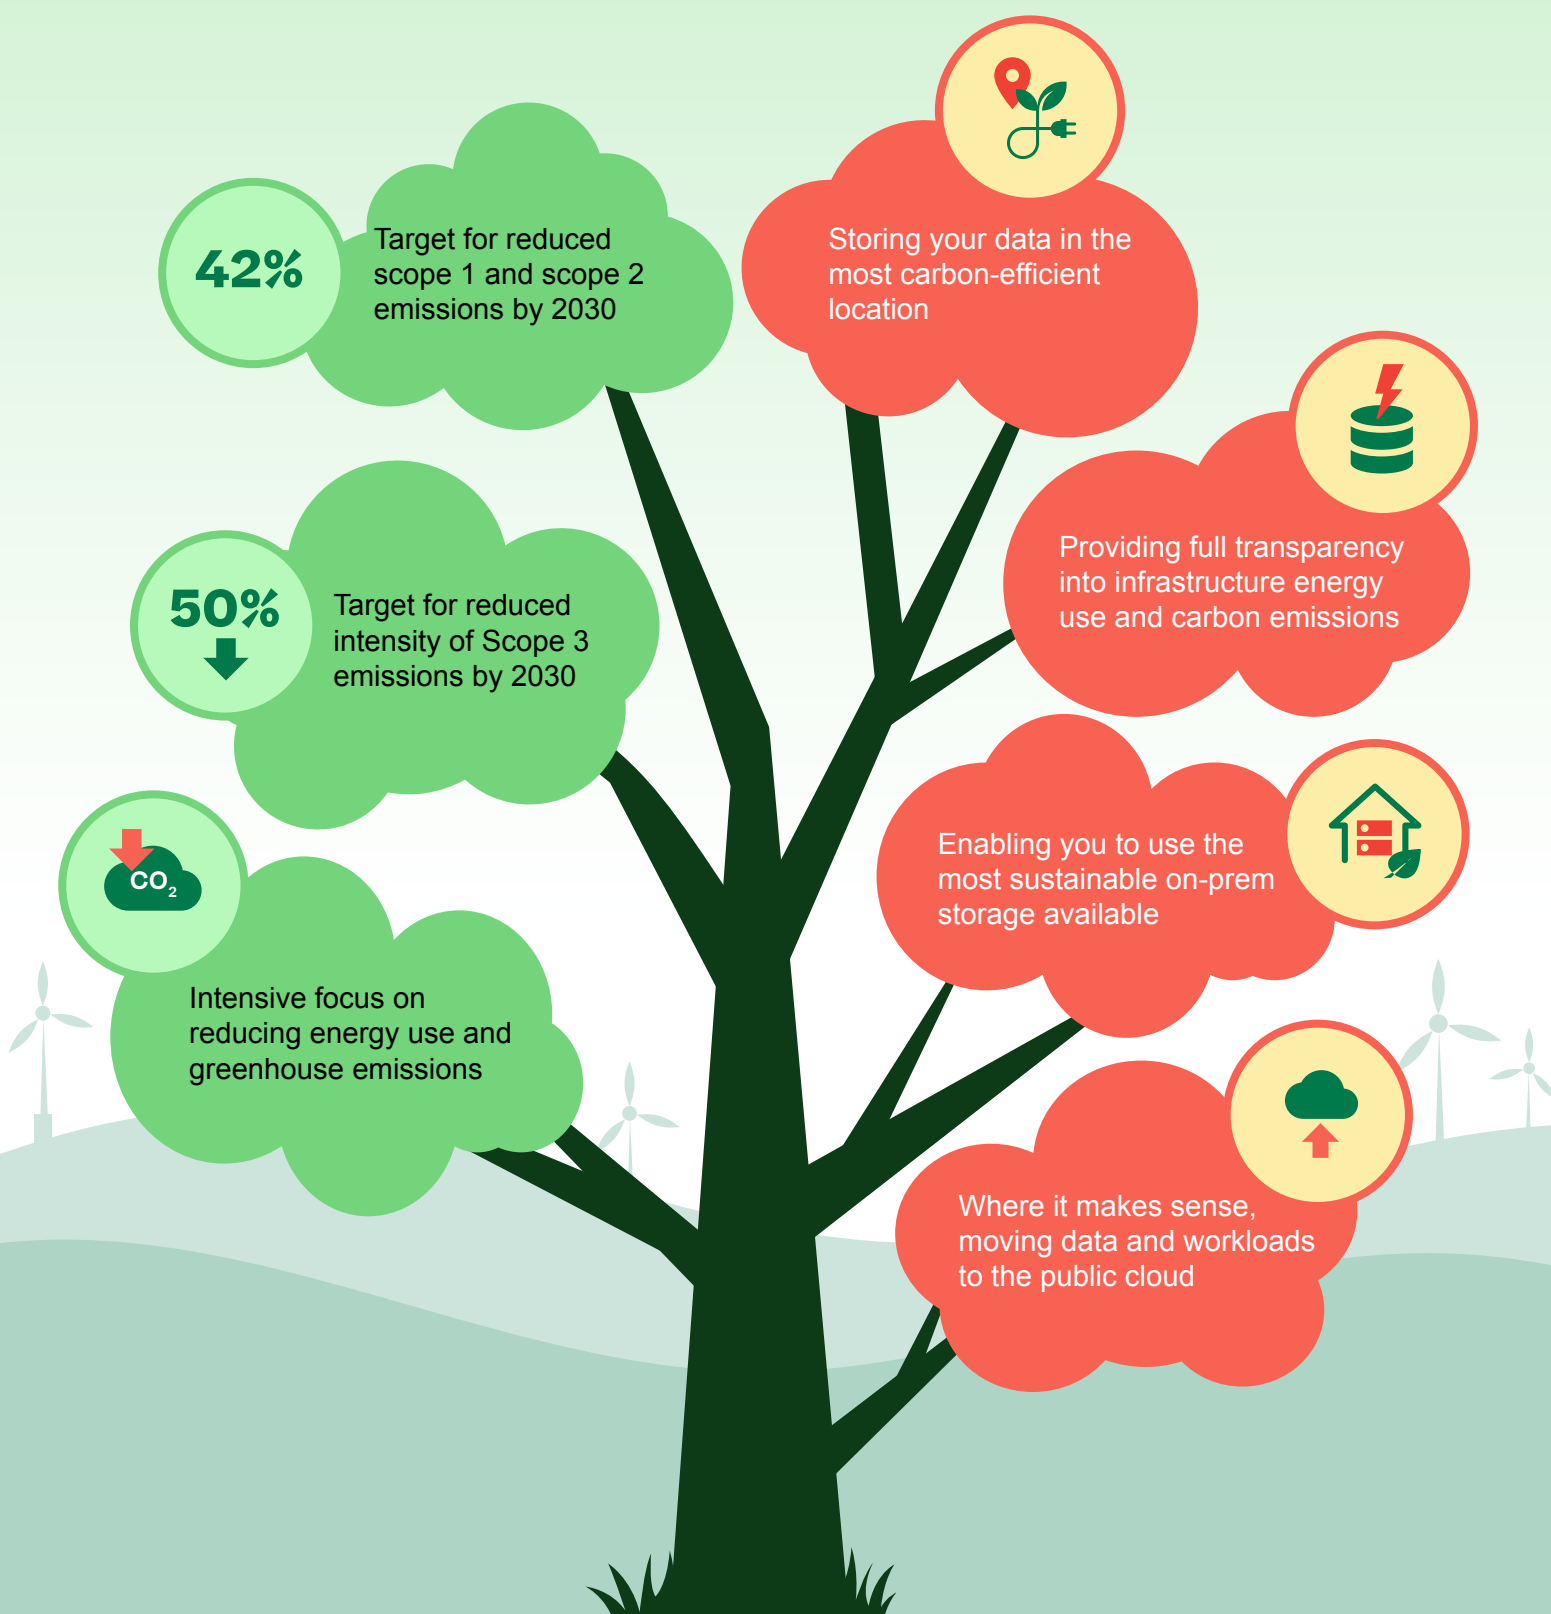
42%

Target for reduced scope 1 and scope 2 emissions by 2030

Storing your data in the most carbon-efficient location

50%

Target for reduced intensity of Scope 3 emissions by 2030

Providing full transparency into infrastructure energy use and carbon emissions

$CO_2$

Intensive focus on reducing energy use and greenhouse emissions

Enabling you to use the most sustainable on-prem storage available

Where it makes sense, moving data and workloads to the public cloud